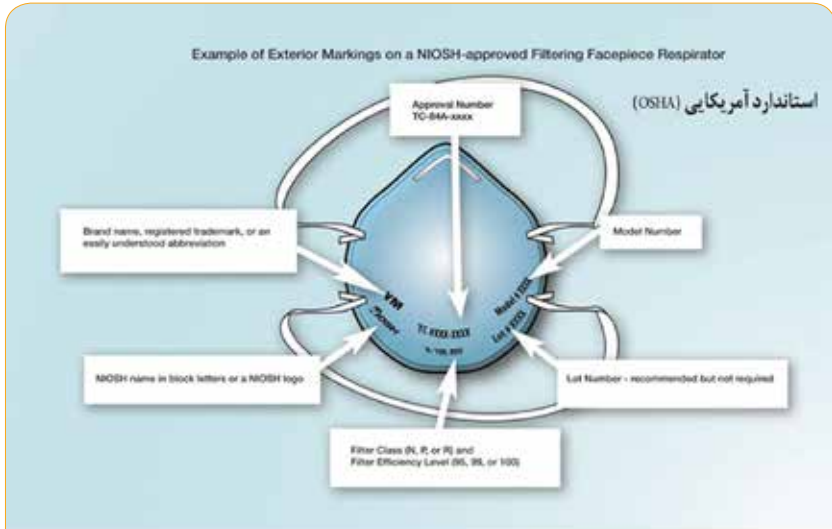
Example of Exterior Markings on a NIOSH-approved Filtering Facepiece Respirator

استاندارد آمریکایی (OSHA)

Approval Number
TC-84A-xxxx

Brand name, registered trademark, or an easily understood abbreviation

Model Number

YM

NIOSH

TC-XXXX-XXXX

N, 95, XXX

Model # XXXX

Lot # XXXX

NIOSH name in block letters or a NIOSH logo

Lot Number - recommended but not required

Filter Class (N, P, or R) and
Filter Efficiency Level (95, 99, or 100)